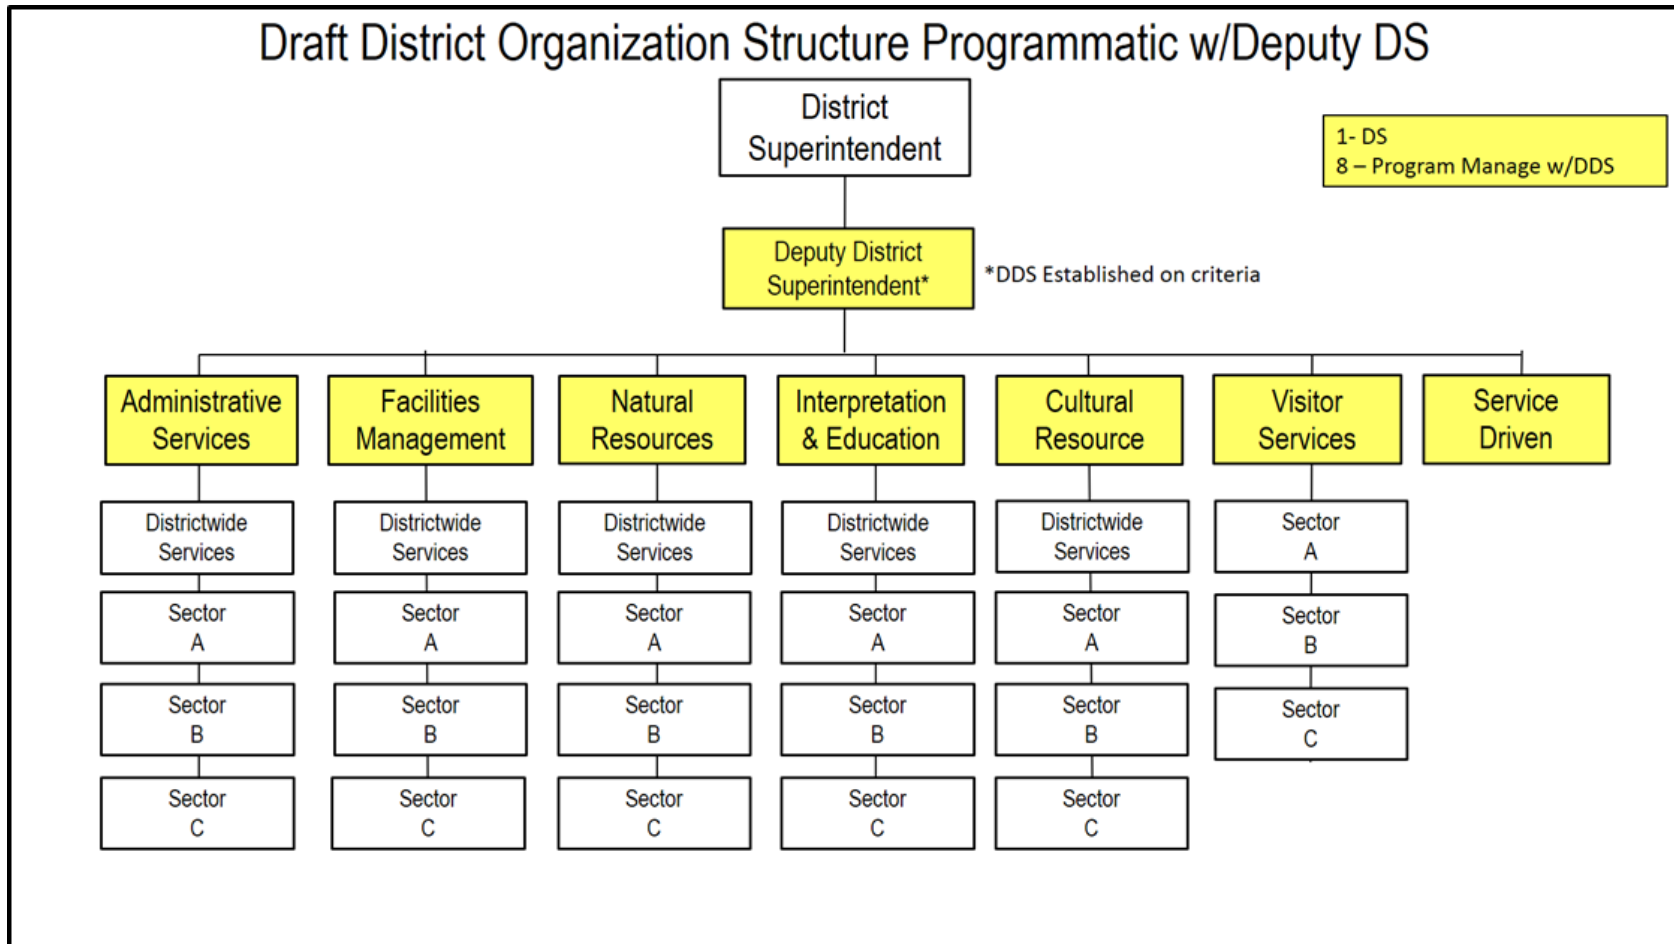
Draft District Organization Structure Programmatic w/Deputy DS

District Superintendent

1- DS
8 – Program Manage w/DDS

Deputy District Superintendent*

*DDS Established on criteria

Administrative Services

Districtwide Services

Sector A

Sector B

Sector C

Facilities Management

Districtwide Services

Sector A

Sector B

Sector C

Natural Resources

Districtwide Services

Sector A

Sector B

Sector C

Interpretation & Education

Districtwide Services

Sector A

Sector B

Sector C

Cultural Resource

Districtwide Services

Sector A

Sector B

Sector C

Visitor Services

Sector A

Sector B

Sector C

Service Driven